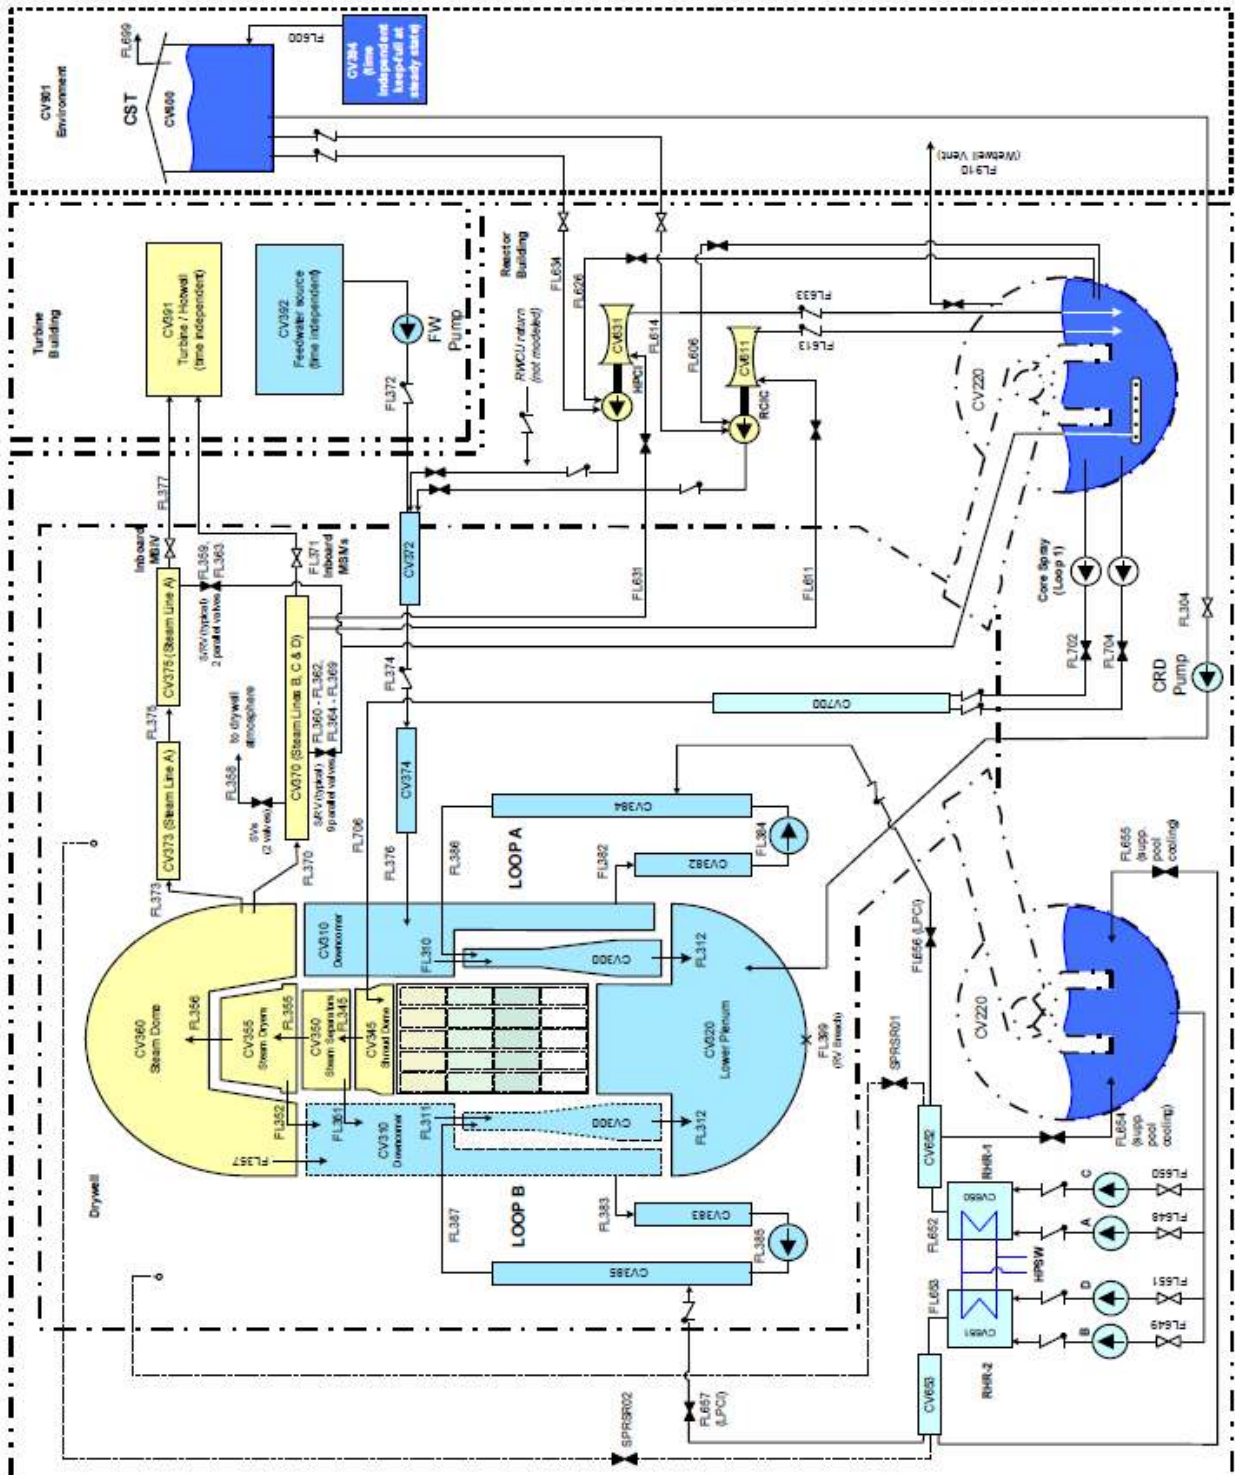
CV901
Environment

CST

CV600

FL699

FL600

CV284
(time
independent
keep-full at
steady state)

FL910
(Wetwell Vent)

Turbine
Building

CV391
Turbine / Hotwell
(time independent)

CV392
Feedwater source
(time independent)

FW
Pump

FL372

Reactor
Building

FL634

FL626

RWCU return
(not modeled)

CV631

HPCI

FL614

FL606

CV611

RCIC

FL633

FL613

CV220

FL377

Inboard
MSIV

FL359,
FL363

FL371
Inboard
MSIVs

CV372

FL631

FL611

Core Spray
(Loop 1)

CV375 (Steam Line A)

SRV (typical)
2 parallel valves

CV370 (Steam Lines B, C & D)

FL360 - FL362,
FL364 - FL369

SRV (typical)
9 parallel valves

FL374

FL702

FL704

FL304

CRD
Pump

CV700

FL375

to drywell
atmosphere

FL358

SVs
(2 valves)

CV373 (Steam Line A)

CV374

FL706

FL370

FL376

FL386

CV384

FL384

LOOP A

FL382

CV382

FL655
(supp.
pool
cooling)

FL373

CV360
Steam Dome

FL356

CV355
Steam Dryers

FL355

CV350
Steam Separators

FL345

CV345
Shroud Dome

CV310
Downcomer

FL310

CV300

FL312

CV320
Lower Plenum

FL399
(RV Breach)

FL656 (LPCI)

SPRSR01

CV220

FL352

FL351

CV310
Downcomer

FL311

CV300

FL312

FL357

Drywell

CV692

RHR-1

FL654
(supp.
pool
cooling)

LOOP B

FL387

FL383

CV383

FL385

CV385

CV650

FL652

HPSW

C

A

D

B

FL650

FL648

FL651

FL649

FL653

CV651

CV653

RHR-2

FL657
(LPCI)

SPRSR02